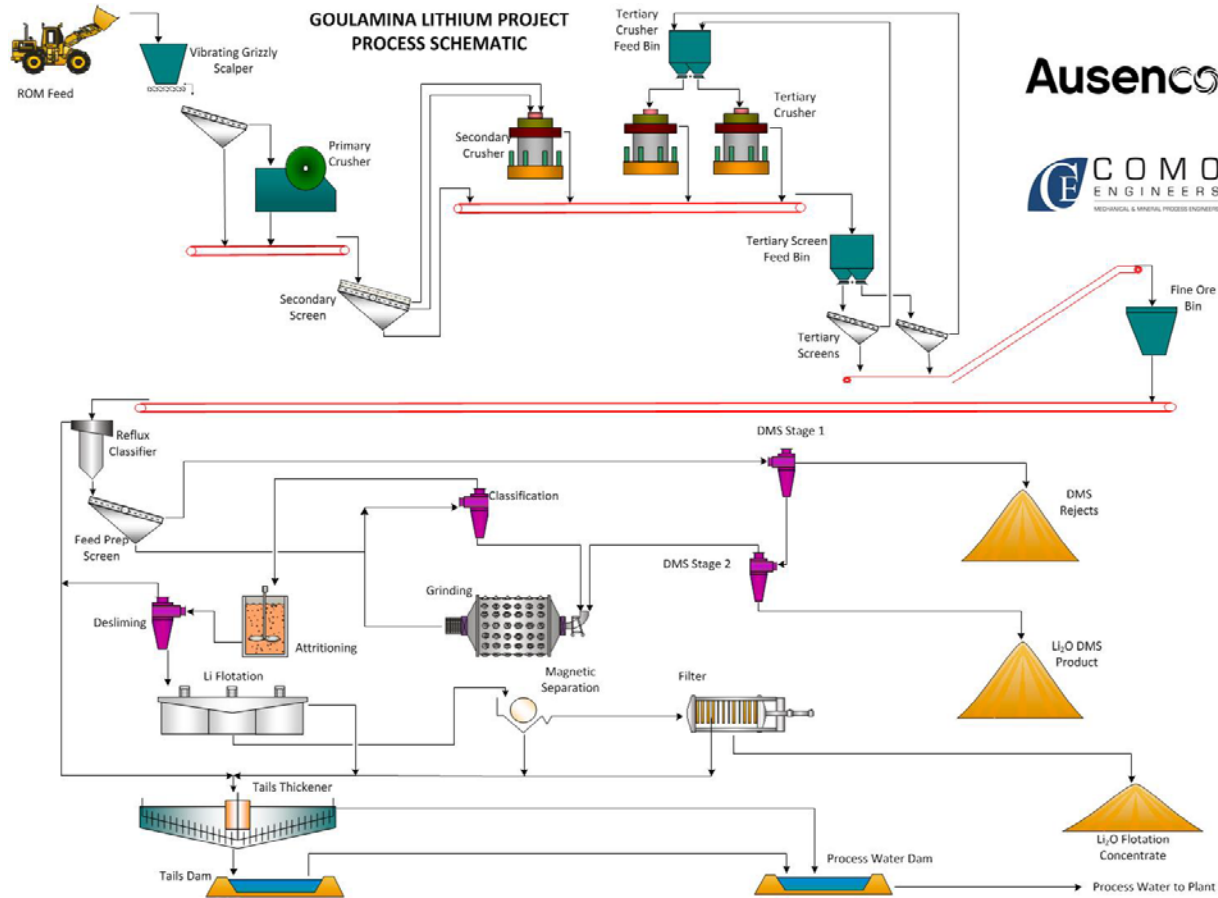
GOULAMINA LITHIUM PROJECT
PROCESS SCHEMATIC

Ausenco

COMO
ENGINEERS
MECHANICAL & MINERAL PROCESS ENGINEERS

ROM Feed

Vibrating Grizzly Scalper

Primary Crusher

Secondary Screen

Secondary Crusher

Tertiary Crusher Feed Bin

Tertiary Crusher

Tertiary Screen Feed Bin

Tertiary Screens

Fine Ore Bin

Reflux Classifier

Feed Prep Screen

DMS Stage 1

DMS Rejects

Classification

DMS Stage 2

Li$_2$O DMS Product

Desliming

Attritioning

Grinding

Li Flotation

Magnetic Separation

Filter

Li$_2$O Flotation Concentrate

Tails Thickener

Tails Dam

Process Water Dam

Process Water to Plant